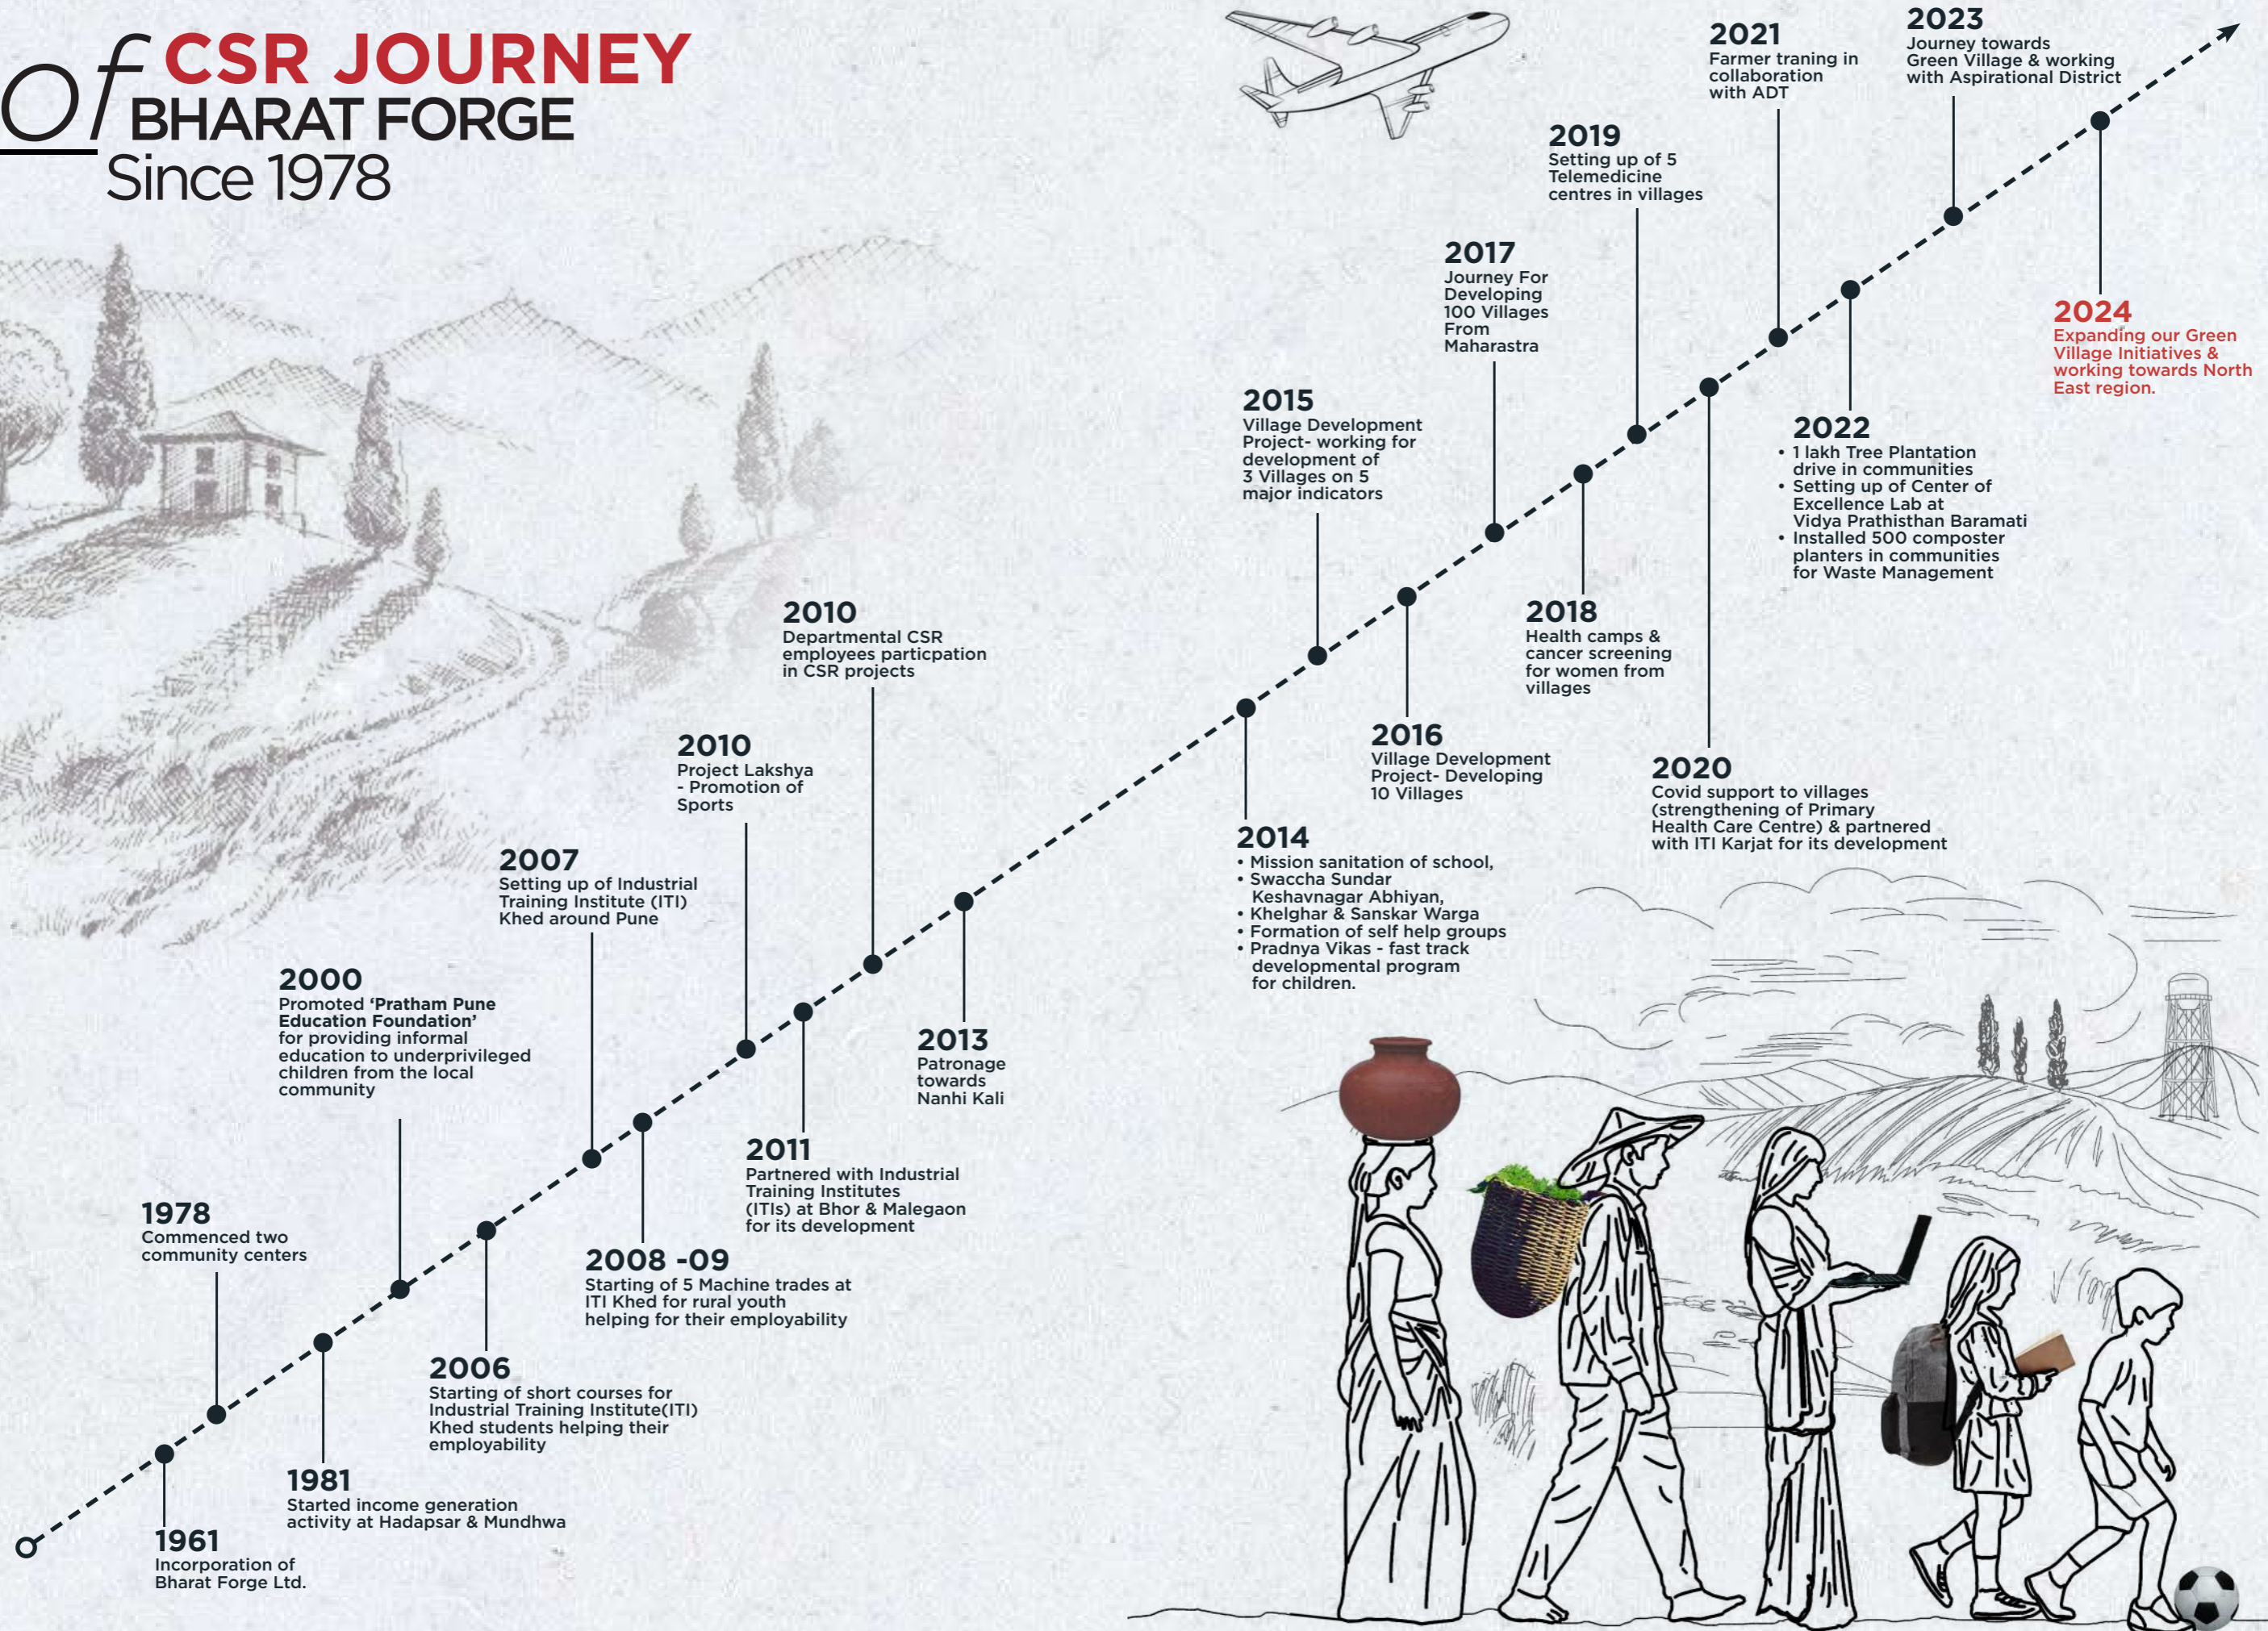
CSR JOURNEY
Of BHARAT FORGE
Since 1978

1961
Incorporation of Bharat Forge Ltd.

1978
Commenced two community centers

1981
Started income generation activity at Hadapsar & Mundhwa

2000
Promoted **'Pratham Pune Education Foundation'** for providing informal education to underprivileged children from the local community

2006
Starting of short courses for Industrial Training Institute(ITI) Khed students helping their employability

2007
Setting up of Industrial Training Institute (ITI) Khed around Pune

2008 -09
Starting of 5 Machine trades at ITI Khed for rural youth helping for their employability

2010
Project Lakshya - Promotion of Sports

2010
Departmental CSR employees particpation in CSR projects

2011
Partnered with Industrial Training Institutes (ITIs) at Bhor & Malegaon for its development

2013
Patronage towards Nanhi Kali

2014
• Mission sanitation of school,
• Swaccha Sundar Keshavnagar Abhiyan,
• Khelghar & Sanskar Warga
• Formation of self help groups
• Pradnya Vikas - fast track developmental program for children.

2015
Village Development Project- working for development of 3 Villages on 5 major indicators

2016
Village Development Project- Developing 10 Villages

2017
Journey For Developing 100 Villages From Maharastra

2018
Health camps & cancer screening for women from villages

2019
Setting up of 5 Telemedicine centres in villages

2020
Covid support to villages (strengthening of Primary Health Care Centre) & partnered with ITI Karjat for its development

2021
Farmer traning in collaboration with ADT

2022
• 1 lakh Tree Plantation drive in communities
• Setting up of Center of Excellence Lab at Vidya Prathisthan Baramati
• Installed 500 composter planters in communities for Waste Management

2023
Journey towards Green Village & working with Aspirational District

2024
Expanding our Green Village Initiatives & working towards North East region.